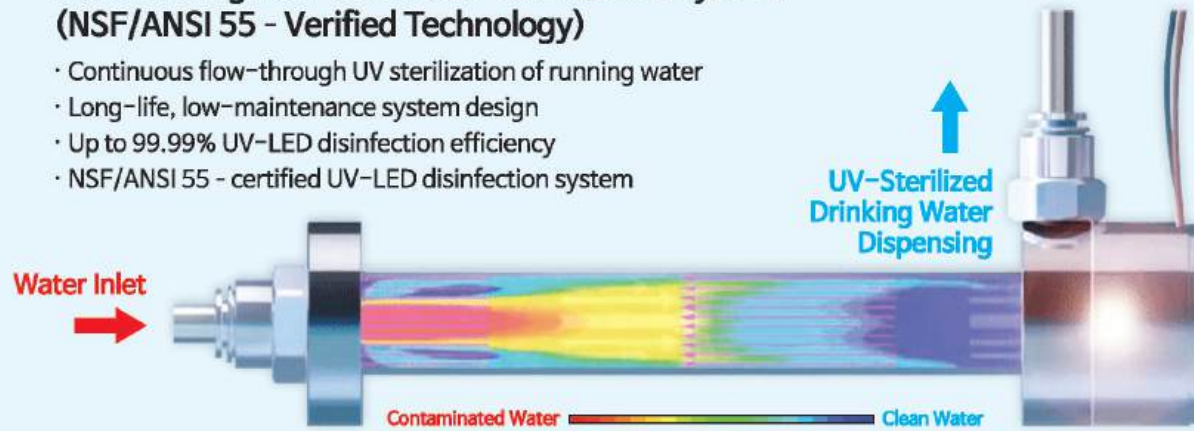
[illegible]
(NSF/ANSI 55 - Verified Technology)

· Continuous flow-through UV sterilization of running water
· Long-life, low-maintenance system design
· Up to 99.99% UV-LED disinfection efficiency
· NSF/ANSI 55 - certified UV-LED disinfection system

UV-Sterilized Drinking Water Dispensing

Water Inlet

Contaminated Water

Clean Water